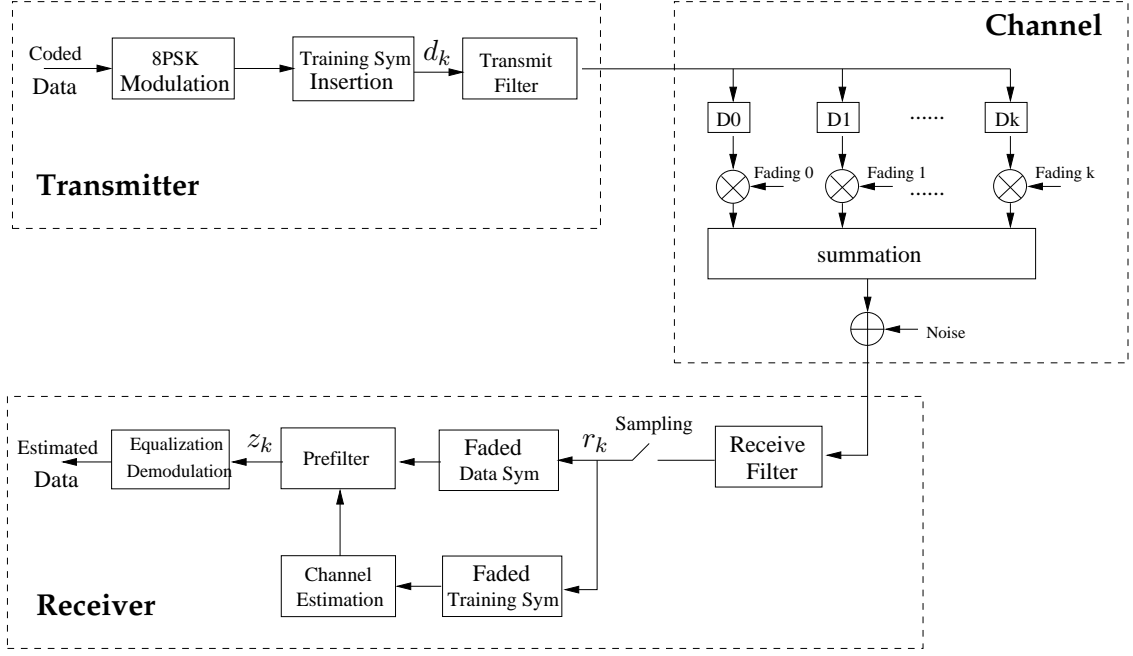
Channel

Coded Data

8PSK Modulation

Training Sym Insertion

$d_k$

Transmit Filter

D0

D1

......

Dk

Fading 0

Fading 1

......

Fading k

Transmitter

summation

Noise

Estimated Data

Equalization Demodulation

$z_k$

Prefilter

Faded Data Sym

$r_k$

Sampling

Receive Filter

Channel Estimation

Faded Training Sym

Receiver